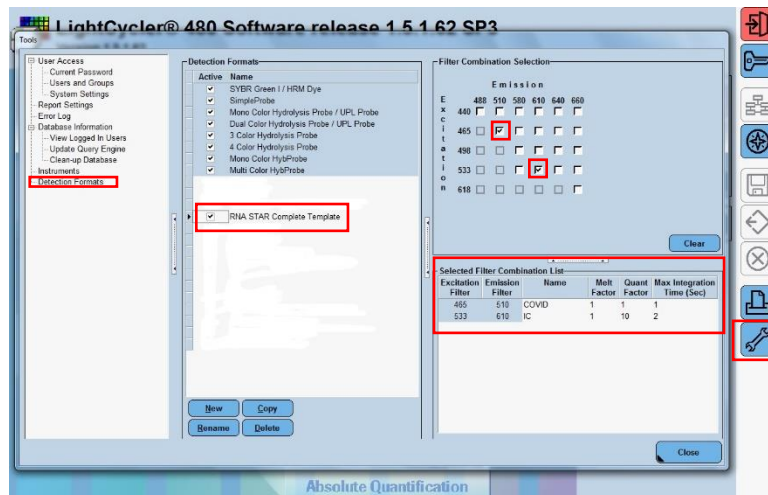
LightCycler® 480 Software release 1.5.1.62 SP3

Tools

User Access
Current Password
Users and Groups
System Settings
Report Settings
Error Log
Database Information
View Logged In Users
Update Query Engine
Clean-up Database
Instruments
Detection Formats

Detection Formats

| Active | Name |
|---|---|
| ✓ | SYBR Green I / HRM Dye |
| ✓ | SimpleProbe |
| ✓ | Mono Color Hydrolysis Probe / UPL Probe |
| ✓ | Dual Color Hydrolysis Probe / UPL Probe |
| ✓ | 3 Color Hydrolysis Probe |
| ✓ | 4 Color Hydrolysis Probe |
| ✓ | Mono Color HybProbe |
| ✓ | Multi Color HybProbe |
| ✓ | RNA STAR Complete Template |

New Copy
Rename Delete

Filter Combination Selection

Emission
488 510 580 610 640 660

Excitation
440
465
498
533
618

Clear

Selected Filter Combination List

| Excitation Filter | Emission Filter | Name | Melt Factor | Quant Factor | Max Integration Time (Sec) |
|---|---|---|---|---|---|
| 465 | 510 | COVID | 1 | 1 | 1 |
| 533 | 610 | IC | 1 | 10 | 2 |

Close

Absolute Quantification